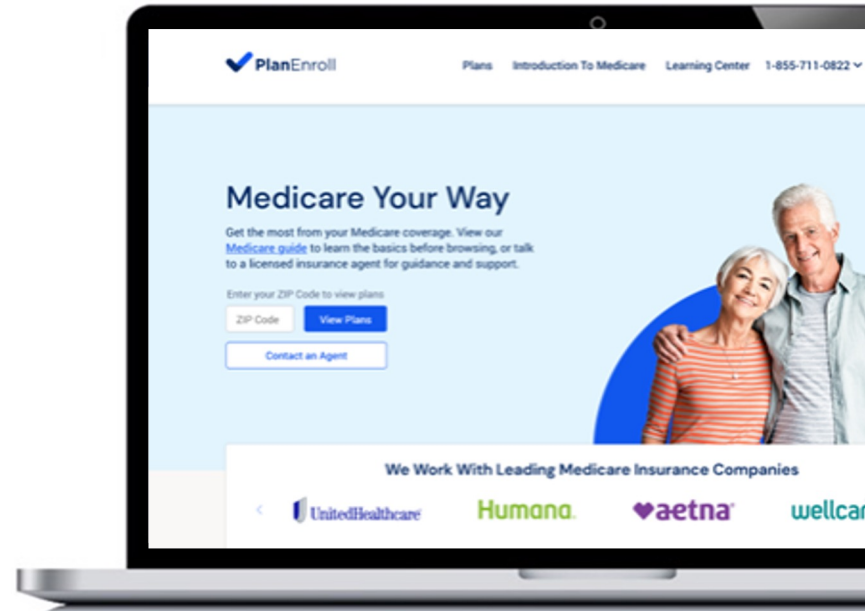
PlanEnroll

Plans Introduction To Medicare Learning Center 1-855-711-0822

Medicare Your Way

Get the most from your Medicare coverage. View our Medicare guide to learn the basics before browsing, or talk to a licensed insurance agent for guidance and support.

Enter your ZIP Code to view plans

ZIP Code View Plans

Contact an Agent

We Work With Leading Medicare Insurance Companies

UnitedHealthcare Humana. aetna wellcar